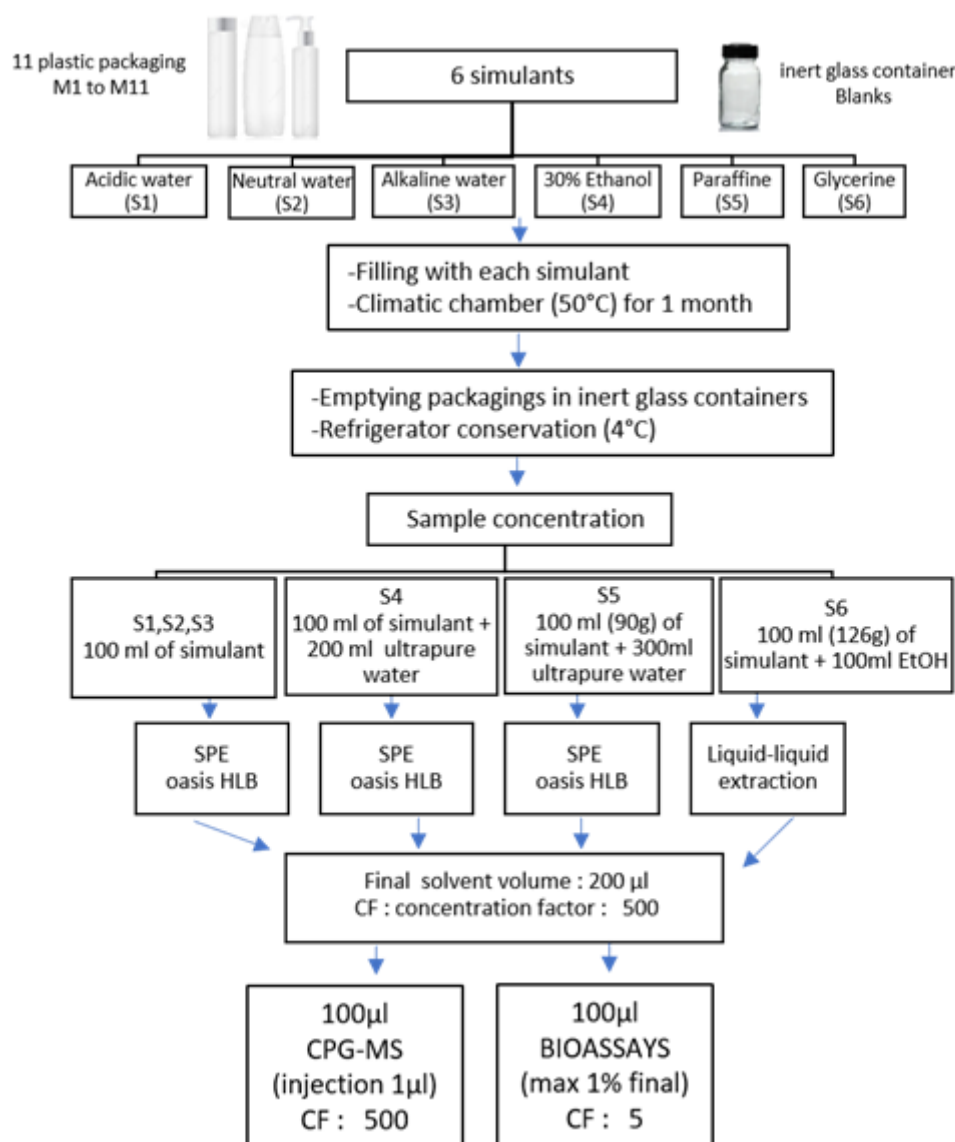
11 plastic packaging
M1 to M11

6 simulants

inert glass container
Blanks

Acidic water
(S1)

Neutral water
(S2)

Alkaline water
(S3)

30% Ethanol
(S4)

Paraffine
(S5)

Glycerine
(S6)

-Filling with each simulant
-Climatic chamber (50°C) for 1 month

-Emptying packagings in inert glass containers
-Refrigerator conservation (4°C)

Sample concentration

S1,S2,S3
100 ml of simulant

S4
100 ml of simulant + 200 ml ultrapure water

S5
100 ml (90g) of simulant + 300ml ultrapure water

S6
100 ml (126g) of simulant + 100ml EtOH

SPE
oasis HLB

SPE
oasis HLB

SPE
oasis HLB

Liquid-liquid extraction

Final solvent volume : 200 µl
CF : concentration factor : 500

100µl
CPG-MS
(injection 1µl)
CF : 500

100µl
BIOASSAYS
(max 1% final)
CF : 5